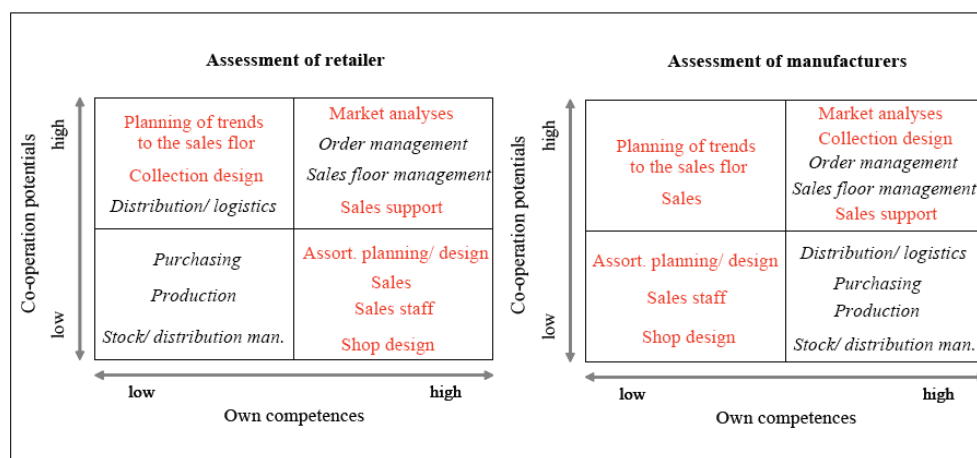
Assessment of retailer

Co-operation potentials
high
low

| Planning of trends to the sales flor<br>Collection design<br>Distribution/ logistics | Market analyses<br>Order management<br>Sales floor management<br>Sales support |
|---|---|
| Purchasing<br>Production<br>Stock/ distribution man. | Assort. planning/ design<br>Sales<br>Sales staff<br>Shop design |

low
high
Own competences

Assessment of manufacturers

Co-operation potentials
high
low

| Planning of trends to the sales flor<br>Sales | Market analyses<br>Collection design<br>Order management<br>Sales floor management<br>Sales support |
|---|---|
| Assort. planning/ design<br>Sales staff<br>Shop design | Distribution/ logistics<br>Purchasing<br>Production<br>Stock/ distribution man. |

low
high
Own competences